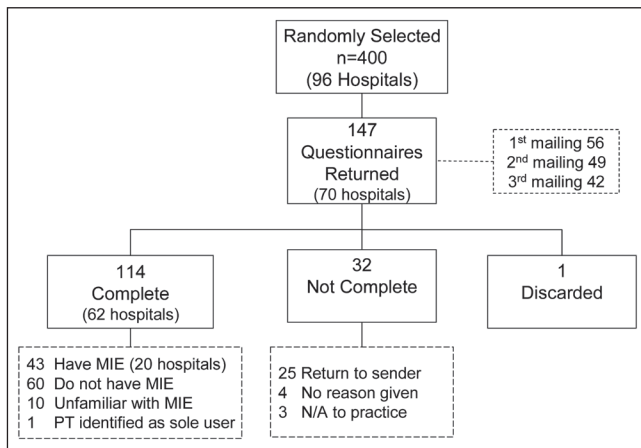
Randomly Selected
n=400
(96 Hospitals)

147
Questionnaires
Returned
(70 hospitals)

1$^{st}$ mailing 56
2$^{nd}$ mailing 49
3$^{rd}$ mailing 42

114
Complete
(62 hospitals)

32
Not Complete

1
Discarded

43 Have MIE (20 hospitals)
60 Do not have MIE
10 Unfamiliar with MIE
1 PT identified as sole user

25 Return to sender
4 No reason given
3 N/A to practice